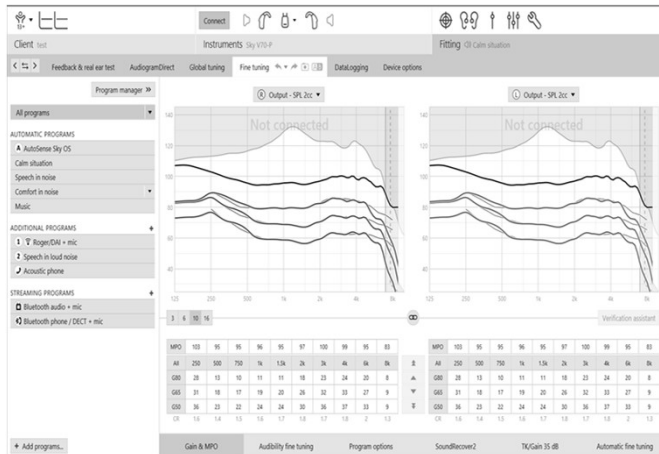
Connect

Client test

Instruments Sky V70-P

Fitting Calm situation

Feedback & real ear test AudiogramDirect Global tuning Fine tuning DataLogging Device options

Program manager »

All programs

AUTOMATIC PROGRAMS
A AutoSense Sky OS
Calm situation
Speech in noise
Comfort in noise
Music

ADDITIONAL PROGRAMS
1 Roger/DAI + mic
2 Speech in loud noise
Acoustic phone

STREAMING PROGRAMS
Bluetooth audio + mic
Bluetooth phone / DECT + mic

+ Add programs...

R Output - SPL 2cc

L Output - SPL 2cc

Not connected

Not connected

140
120
100
80
60
40

125 250 500 1k 2k 4k 8k

125 250 500 1k 2k 4k 8k

3 6 10 16

Verification assistant

| MPO | 103 | 95 | 95 | 96 | 95 | 97 | 100 | 99 | 95 | 83 |
|---|---|---|---|---|---|---|---|---|---|---|
| All | 250 | 500 | 750 | 1k | 1.5k | 2k | 3k | 4k | 6k | 8k |
| G80 | 28 | 13 | 10 | 11 | 11 | 18 | 23 | 24 | 20 | 8 |
| G65 | 31 | 18 | 17 | 19 | 20 | 26 | 32 | 33 | 27 | 9 |
| G50 | 36 | 23 | 22 | 24 | 24 | 30 | 36 | 37 | 33 | 9 |
| CR | 1.6 | 1.4 | 1.5 | 1.6 | 1.4 | 1.7 | 1.8 | 1.8 | 2 | 1.3 |

| MPO | 103 | 95 | 95 | 96 | 95 | 97 | 100 | 99 | 95 | 83 |
|---|---|---|---|---|---|---|---|---|---|---|
| All | 250 | 500 | 750 | 1k | 1.5k | 2k | 3k | 4k | 6k | 8k |
| G80 | 28 | 13 | 10 | 11 | 11 | 18 | 23 | 24 | 20 | 8 |
| G65 | 31 | 18 | 17 | 19 | 20 | 26 | 32 | 33 | 27 | 9 |
| G50 | 36 | 23 | 22 | 24 | 24 | 30 | 36 | 37 | 33 | 9 |
| CR | 1.6 | 1.4 | 1.5 | 1.6 | 1.4 | 1.7 | 1.8 | 1.8 | 2 | 1.3 |

Gain & MPO Audibility fine tuning Program options SoundRecover2 TK/Gain 35 dB Automatic fine tuning